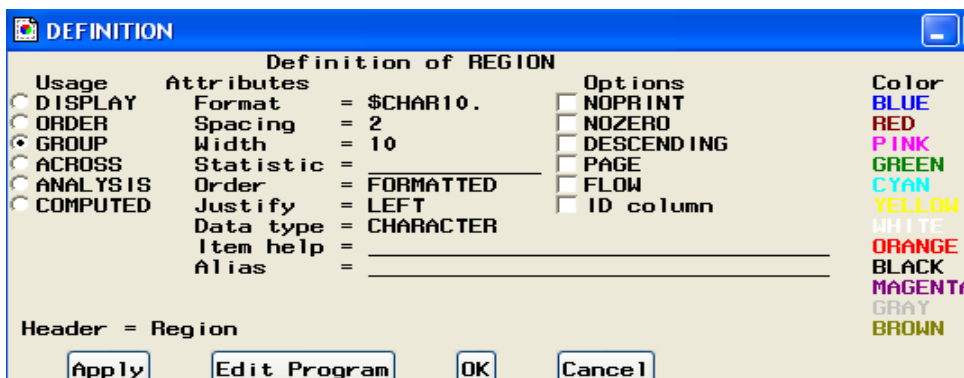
DEFINITION

Definition of REGION

Usage
DISPLAY
ORDER
GROUP
ACROSS
ANALYSIS
COMPUTED

Attributes
Format = $CHAR10.
Spacing = 2
Width = 10
Statistic =
Order = FORMATTED
Justify = LEFT
Data type = CHARACTER
Item help =
Alias =

Options
NOPRINT
NOZERO
DESCENDING
PAGE
FLOW
ID column

Color
BLUE
RED
PINK
GREEN
CYAN
YELLOW
WHITE
ORANGE
BLACK
MAGENTA
GRAY
BROWN

Header = Region

Apply
Edit Program
OK
Cancel